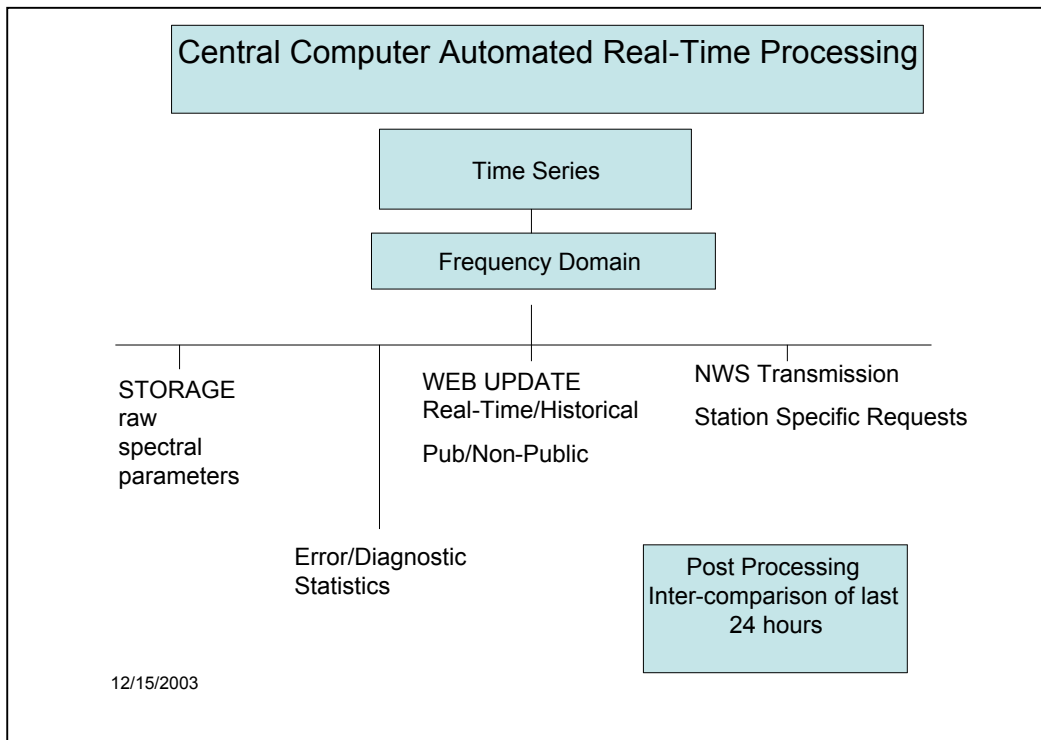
Central Computer Automated Real-Time Processing

Time Series

Frequency Domain

STORAGE
raw
spectral
parameters

WEB UPDATE
Real-Time/Historical

Pub/Non-Public

NWS Transmission

Station Specific Requests

Error/Diagnostic
Statistics

Post Processing
Inter-comparison of last
24 hours

12/15/2003